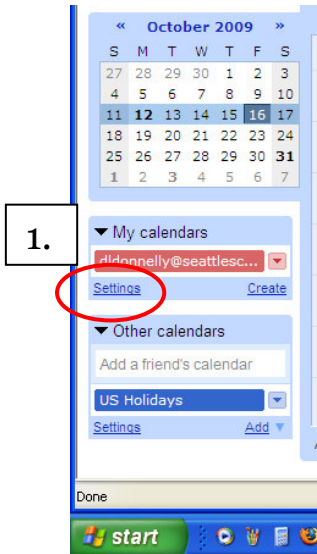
« October 2009 »

| S | M | T | W | T | F | S |
|---|---|---|---|---|---|---|
| 27 | 28 | 29 | 30 | 1 | 2 | 3 |
| 4 | 5 | 6 | 7 | 8 | 9 | 10 |
| 11 | 12 | 13 | 14 | 15 | 16 | 17 |
| 18 | 19 | 20 | 21 | 22 | 23 | 24 |
| 25 | 26 | 27 | 28 | 29 | 30 | 31 |
| 1 | 2 | 3 | 4 | 5 | 6 | 7 |

1.

My calendars

dldonnelly@seattlesc...

Settings Create

Other calendars

Add a friend's calendar

US Holidays

Settings Add

Done

start